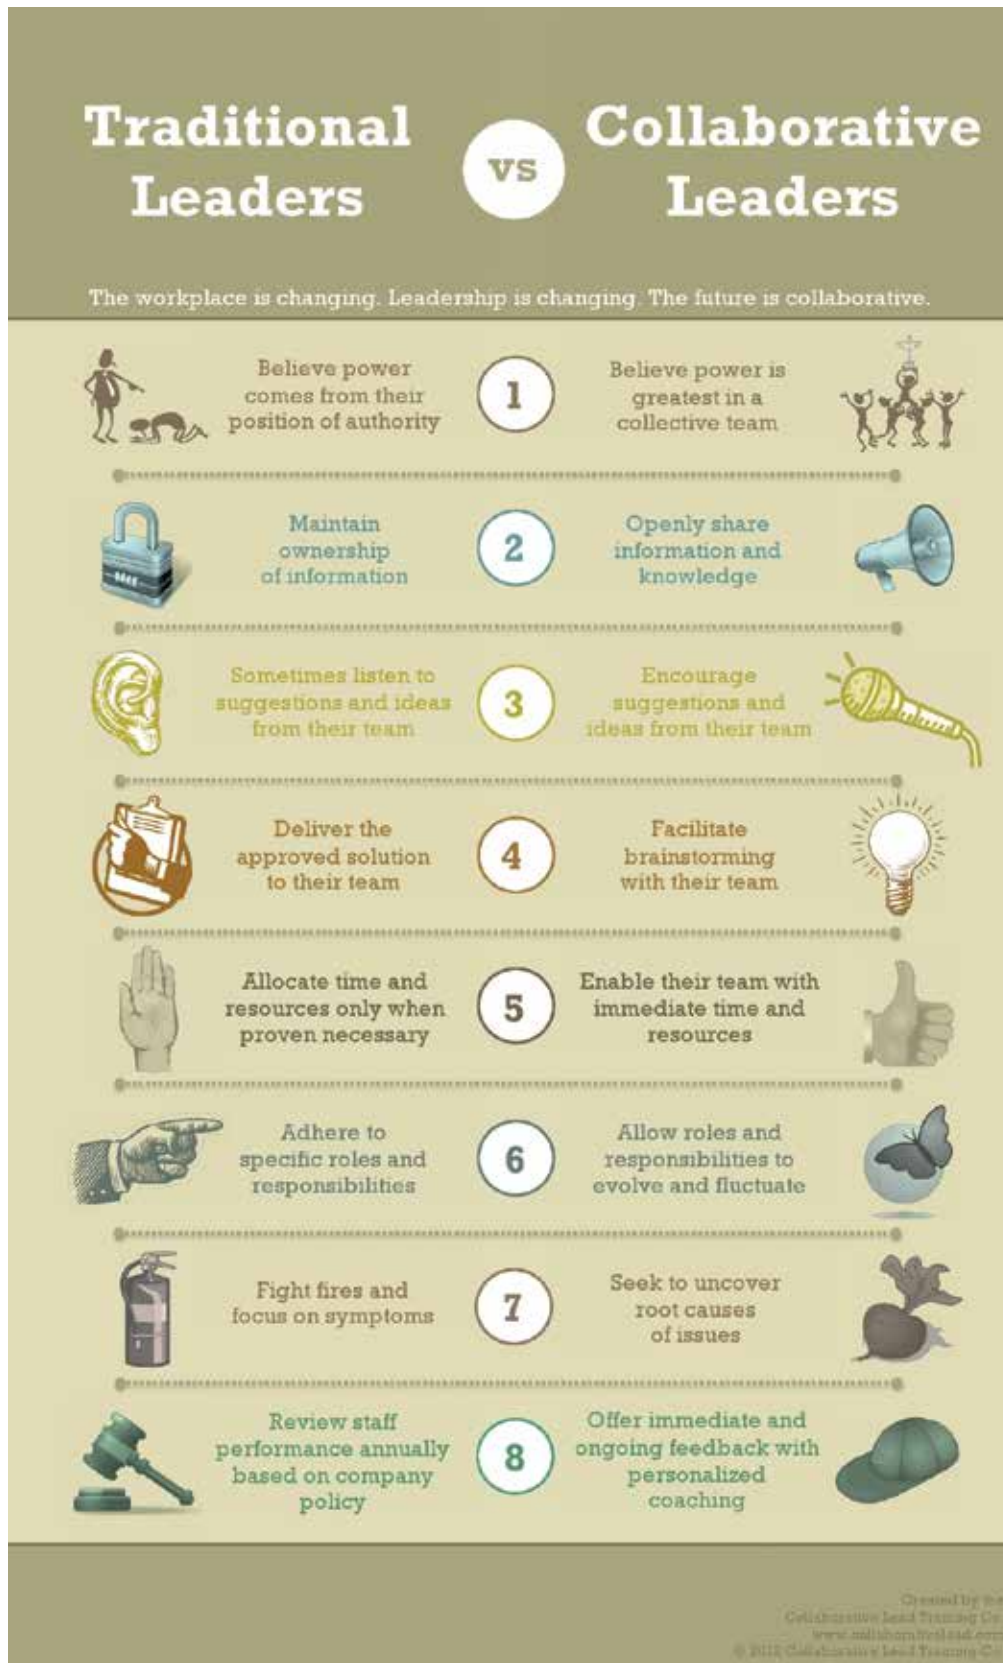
Traditional Leaders

vs

Collaborative Leaders

The workplace is changing. Leadership is changing. The future is collaborative.

Believe power comes from their position of authority

1

Believe power is greatest in a collective team

Maintain ownership of information

2

Openly share information and knowledge

Sometimes listen to suggestions and ideas from their team

3

Encourage suggestions and ideas from their team

Deliver the approved solution to their team

4

Facilitate brainstorming with their team

Allocate time and resources only when proven necessary

5

Enable their team with immediate time and resources

Adhere to specific roles and responsibilities

6

Allow roles and responsibilities to evolve and fluctuate

Fight fires and focus on symptoms

7

Seek to uncover root causes of issues

Review staff performance annually based on company policy

8

Offer immediate and ongoing feedback with personalized coaching

Created by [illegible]
Collaborative Lead Training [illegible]
www.collaborativelead.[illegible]
© 2012 Collaborative Lead Training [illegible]